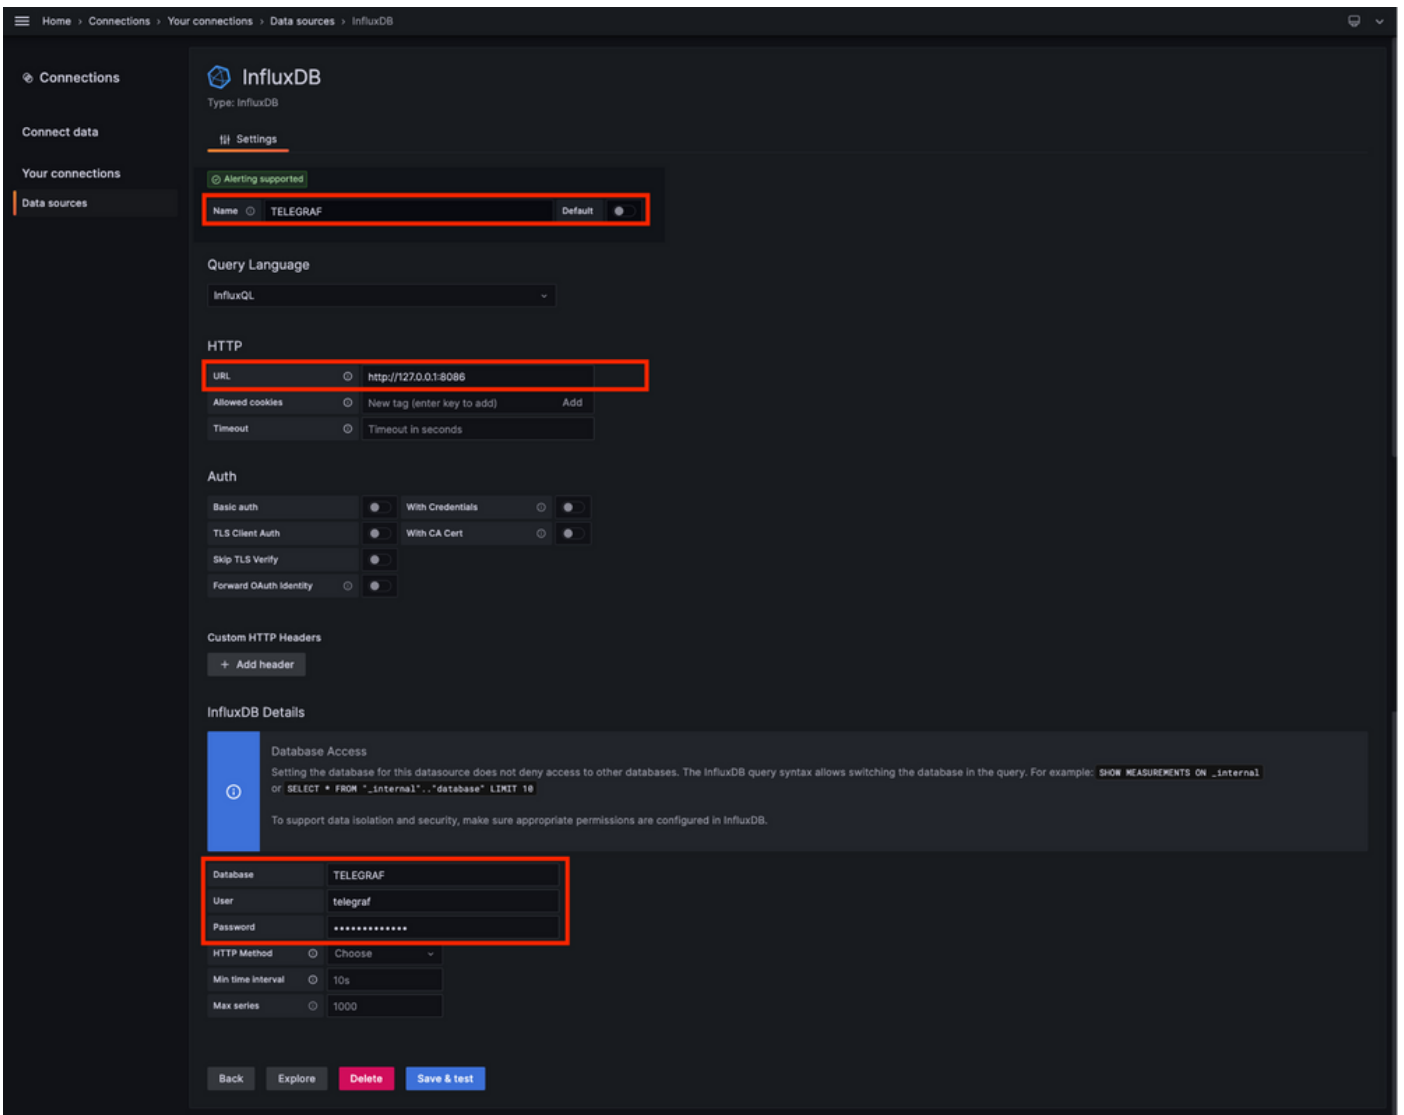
Home › Connections › Your connections › Data sources › InfluxDB

Connections

Connect data

Your connections

Data sources

InfluxDB

Type: InfluxDB

Settings

Alerting supported

Name TELEGRAF Default

Query Language

InfluxQL

HTTP

URL http://127.0.0.1:8086

Allowed cookies New tag (enter key to add) Add

Timeout Timeout in seconds

Auth

Basic auth With Credentials

TLS Client Auth With CA Cert

Skip TLS Verify

Forward OAuth Identity

Custom HTTP Headers

+ Add header

InfluxDB Details

Database Access

Setting the database for this datasource does not deny access to other databases. The InfluxDB query syntax allows switching the database in the query. For example: SHOW MEASUREMENTS ON _internal or SELECT * FROM "_internal".."database" LIMIT 10

To support data isolation and security, make sure appropriate permissions are configured in InfluxDB.

Database TELEGRAF

User telegraf

Password ••••••••••••••

HTTP Method Choose

Min time interval 10s

Max series 1000

Back Explore Delete Save & test